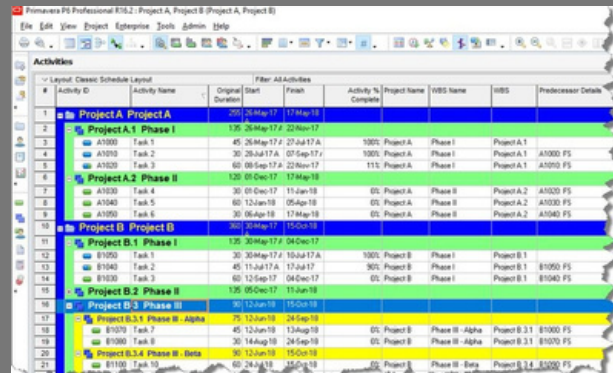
Primavera P6 Professional R16.2 : Project A, Project B (Project A, Project B)

File Edit View Project Enterprise Tools Admin Help

Activities

Layout: Classic Schedule Layout

Filter: All Activities

| # | Activity ID | Activity Name | Original Duration | Start | Finish | Activity % Complete | Project Name | WBS Name | WBS | Predecessor Details |
|---|---|---|---|---|---|---|---|---|---|---|
| | Project A | Project A | 255 | 26-Mar-17 | 17-Mar-18 | | | | | |
| 1 | Project A.1 | Phase I | 135 | 26-Mar-17 A | 22-Nov-17 | | | | | |
| 2 | A1000 | Task 1 | 45 | 26-Mar-17 A | 21-Jul-17 A | 100% | Project A | Phase I | Project A.1 | |
| 3 | A1010 | Task 2 | 30 | 28-Jul-17 A | 07-Sep-17 A | 100% | Project A | Phase I | Project A.1 | A1000: FS |
| 4 | A1020 | Task 3 | 60 | 08-Sep-17 A | 22-Nov-17 | 11% | Project A | Phase I | Project A.1 | A1010: FS |
| 5 | Project A.2 | Phase II | 120 | 01-Dec-17 | 17-Mar-18 | | | | | |
| 6 | A1030 | Task 4 | 30 | 01-Dec-17 | 11-Jan-18 | 0% | Project A | Phase II | Project A.2 | A1020: FS |
| 7 | A1040 | Task 5 | 60 | 12-Jan-18 | 05-Apr-18 | 0% | Project A | Phase II | Project A.2 | A1030: FS |
| 8 | A1050 | Task 6 | 30 | 06-Apr-18 | 17-May-18 | 0% | Project A | Phase II | Project A.2 | A1040: FS |
| 9 | Project B | Project B | 360 | 30-Mar-17 | 15-Oct-18 | | | | | |
| 10 | Project B.1 | Phase I | 135 | 30-Mar-17 A | 04-Dec-17 | | | | | |
| 11 | B1050 | Task 1 | 30 | 30-Mar-17 A | 10-Jul-17 A | 100% | Project B | Phase I | Project B.1 | |
| 12 | B1040 | Task 2 | 45 | 11-Jul-17 A | 17-Jul-17 | 90% | Project B | Phase I | Project B.1 | B1050: FS |
| 13 | B1030 | Task 3 | 60 | 18-Jul-17 | 04-Dec-17 | 0% | Project B | Phase I | Project B.1 | B1040: FS |
| 14 | Project B.2 | Phase II | 135 | 05-Dec-17 | 11-Jun-18 | | | | | |
| 15 | Project B.3 | Phase III | 90 | 12-Jun-18 | 15-Oct-18 | | | | | |
| 16 | Project B.3.1 | Phase III - Alpha | 75 | 12-Jun-18 | 24-Sep-18 | | | | | |
| 17 | B1070 | Task 7 | 45 | 12-Jun-18 | 13-Aug-18 | 0% | Project B | Phase III - Alpha | Project B.3.1 | B1000: FS |
| 18 | B1080 | Task 8 | 30 | 14-Aug-18 | 24-Sep-18 | 0% | Project B | Phase III - Alpha | Project B.3.1 | B1070: FS |
| 19 | Project B.3.4 | Phase III - Beta | 90 | 12-Jun-18 | 15-Oct-18 | | | | | |
| 20 | B1100 | Task 10 | 60 | 12-Jun-18 | 03-Sep-18 | 0% | Project B | Phase III - Beta | Project B.3.4 | B1090: FS |